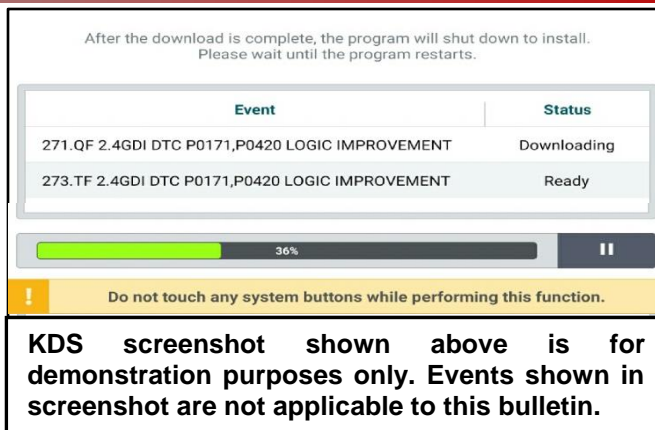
After the download is complete, the program will shut down to install. Please wait until the program restarts.

| Event | Status |
|---|---|
| 271.QF 2.4GDI DTC P0171,P0420 LOGIC IMPROVEMENT | Downloading |
| 273.TF 2.4GDI DTC P0171,P0420 LOGIC IMPROVEMENT | Ready |

36%

II

!

Do not touch any system buttons while performing this function.

KDS screenshot shown above is for demonstration purposes only. Events shown in screenshot are not applicable to this bulletin.